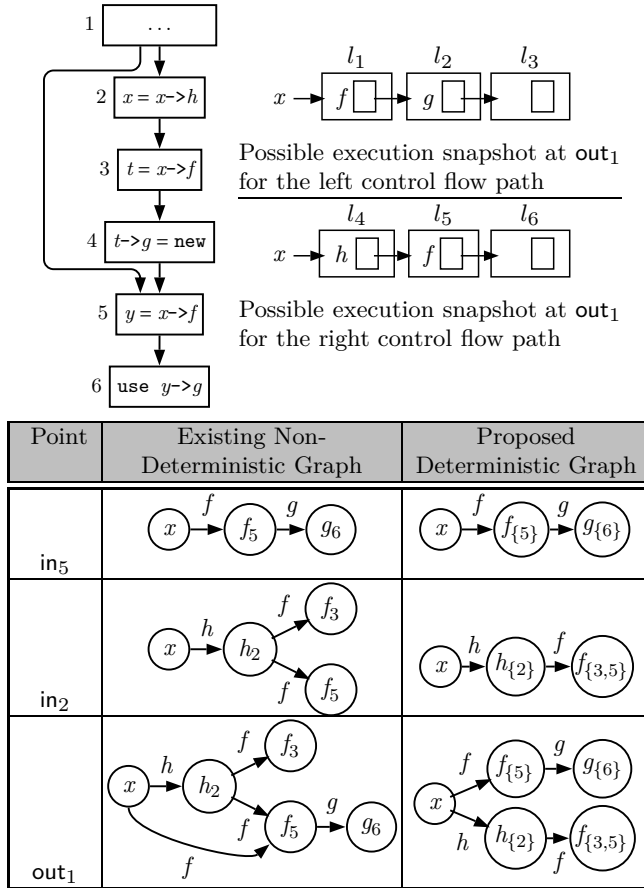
1 ...

2 $x = x$->$h$

3 $t = x$->$f$

4 $t$->$g$ = new

5 $y = x$->$f$

6 use $y$->$g$

$l_1$ $l_2$ $l_3$

$x$ $f$ $g$

Possible execution snapshot at $\mathsf{out}_1$ for the left control flow path

$l_4$ $l_5$ $l_6$

$x$ $h$ $f$

Possible execution snapshot at $\mathsf{out}_1$ for the right control flow path

| Point | Existing Non-Deterministic Graph | Proposed Deterministic Graph |
|---|---|---|
| $\mathsf{in}_5$ | $x$ $f$ $f_5$ $g$ $g_6$ | $x$ $f$ $f_{\{5\}}$ $g$ $g_{\{6\}}$ |
| $\mathsf{in}_2$ | $x$ $h$ $h_2$ $f$ $f_3$ $f$ $f_5$ | $x$ $h$ $h_{\{2\}}$ $f$ $f_{\{3,5\}}$ |
| $\mathsf{out}_1$ | $x$ $h$ $h_2$ $f$ $f_3$ $f$ $f_5$ $g$ $g_6$ $f$ | $x$ $f$ $f_{\{5\}}$ $g$ $g_{\{6\}}$ $h$ $h_{\{2\}}$ $f$ $f_{\{3,5\}}$ |